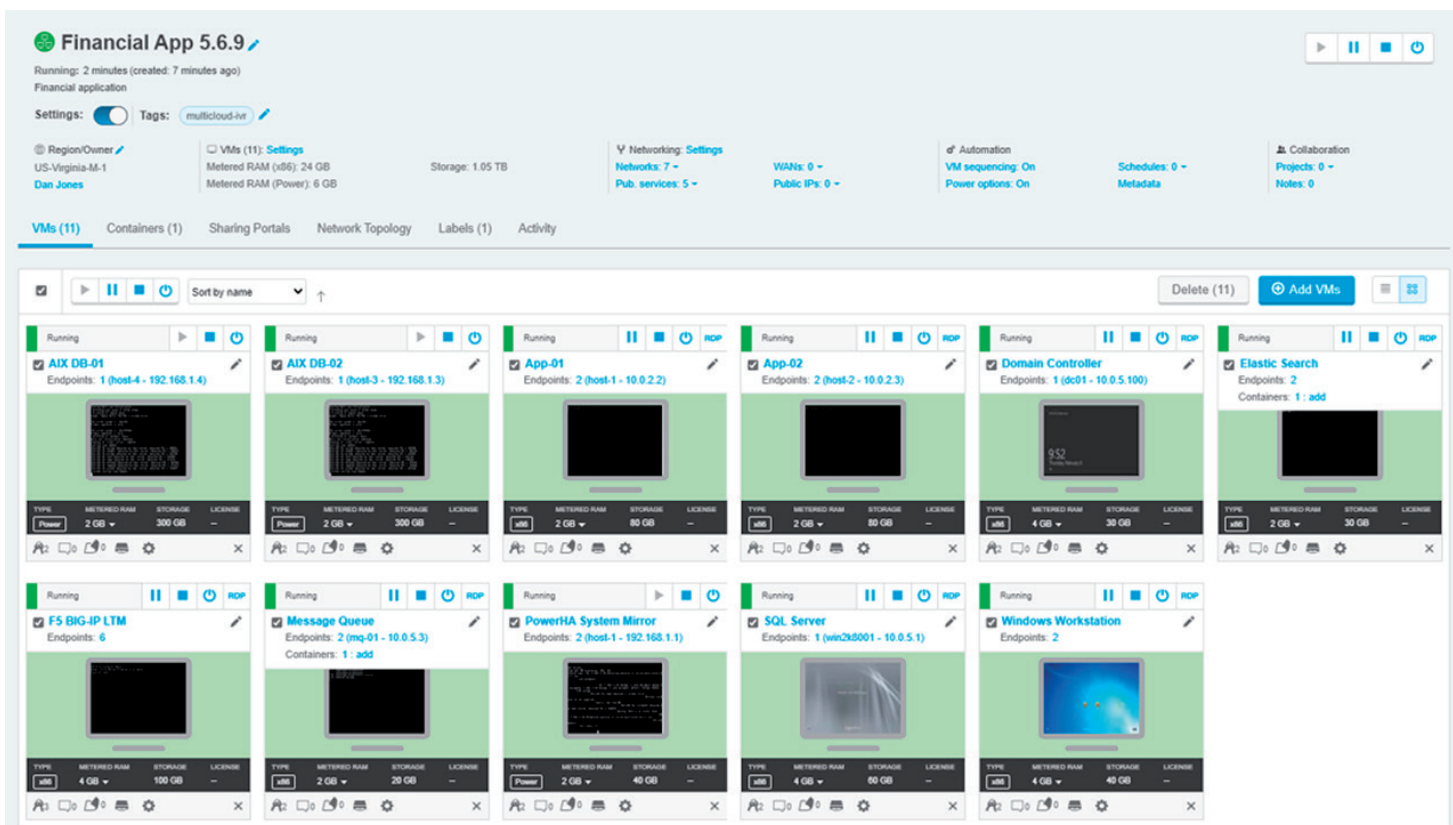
Financial App 5.6.9

Running: 2 minutes (created: 7 minutes ago)
Financial application

Settings: Tags: multicloud-ivr

Region/Owner
US-Virginia-M-1
Dan Jones

VMs (11): Settings
Metered RAM (x86): 24 GB
Metered RAM (Power): 6 GB

Storage: 1.05 TB

Networking: Settings
Networks: 7
Pub. services: 5

WANs: 0
Public IPs: 0

Automation
VM sequencing: On
Power options: On

Schedules: 0
Metadata

Collaboration
Projects: 0
Notes: 0

VMs (11) Containers (1) Sharing Portals Network Topology Labels (1) Activity

Sort by name

Delete (11) Add VMs

Running
AIX DB-01
Endpoints: 1 (host-4 - 192.168.1.4)
| TYPE | METERED RAM | STORAGE | LICENSE |
|---|---|---|---|
| Power | 2 GB | 300 GB | – |

Running
AIX DB-02
Endpoints: 1 (host-3 - 192.168.1.3)
| TYPE | METERED RAM | STORAGE | LICENSE |
|---|---|---|---|
| Power | 2 GB | 300 GB | – |

Running RDP
App-01
Endpoints: 2 (host-1 - 10.0.2.2)
| TYPE | METERED RAM | STORAGE | LICENSE |
|---|---|---|---|
| x86 | 2 GB | 80 GB | – |

Running RDP
App-02
Endpoints: 2 (host-2 - 10.0.2.3)
| TYPE | METERED RAM | STORAGE | LICENSE |
|---|---|---|---|
| x86 | 2 GB | 80 GB | – |

Running RDP
Domain Controller
Endpoints: 1 (dc01 - 10.0.5.100)
9:52
| TYPE | METERED RAM | STORAGE | LICENSE |
|---|---|---|---|
| x86 | 4 GB | 30 GB | – |

Running RDP
Elastic Search
Endpoints: 2
Containers: 1 : add
| TYPE | METERED RAM | STORAGE | LICENSE |
|---|---|---|---|
| x86 | 2 GB | 30 GB | – |

Running RDP
F5 BIG-IP LTM
Endpoints: 6
| TYPE | METERED RAM | STORAGE | LICENSE |
|---|---|---|---|
| x86 | 4 GB | 100 GB | – |

Running RDP
Message Queue
Endpoints: 2 (mq-01 - 10.0.5.3)
Containers: 1 : add
| TYPE | METERED RAM | STORAGE | LICENSE |
|---|---|---|---|
| x86 | 2 GB | 20 GB | – |

Running
PowerHA System Mirror
Endpoints: 2 (host-1 - 192.168.1.1)
| TYPE | METERED RAM | STORAGE | LICENSE |
|---|---|---|---|
| Power | 2 GB | 40 GB | – |

Running RDP
SQL Server
Endpoints: 1 (win2k8001 - 10.0.5.1)
| TYPE | METERED RAM | STORAGE | LICENSE |
|---|---|---|---|
| x86 | 4 GB | 60 GB | – |

Running RDP
Windows Workstation
Endpoints: 2
| TYPE | METERED RAM | STORAGE | LICENSE |
|---|---|---|---|
| x86 | 4 GB | 40 GB | – |